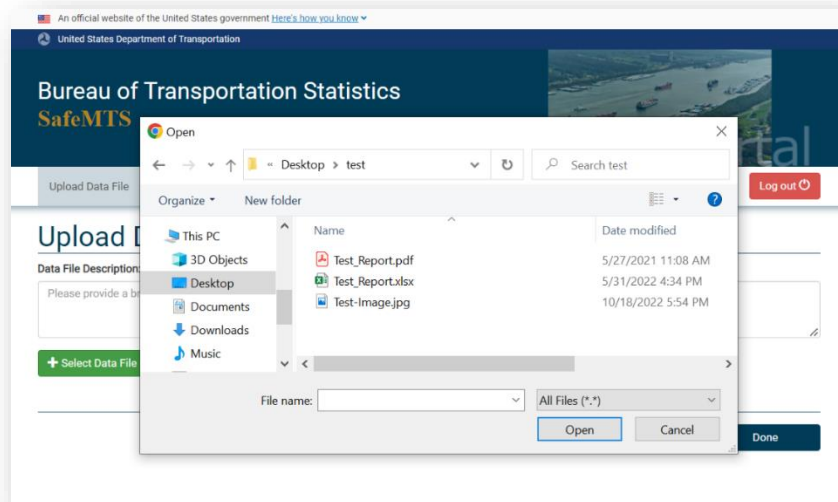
An official website of the United States government Here's how you know

United States Department of Transportation

Bureau of Transportation Statistics
SafeMTS

rtal

Upload Data File

Log out

Upload D

Data File Description:

Please provide a b

+ Select Data File

Done

Open

← → ↑ « Desktop > test

Search test

Organize ▾ New folder

This PC
3D Objects
Desktop
Documents
Downloads
Music

| Name | Date modified |
|---|---|
| Test_Report.pdf | 5/27/2021 11:08 AM |
| Test_Report.xlsx | 5/31/2022 4:34 PM |
| Test-Image.jpg | 10/18/2022 5:54 PM |

File name:

All Files (*.*)

Open

Cancel